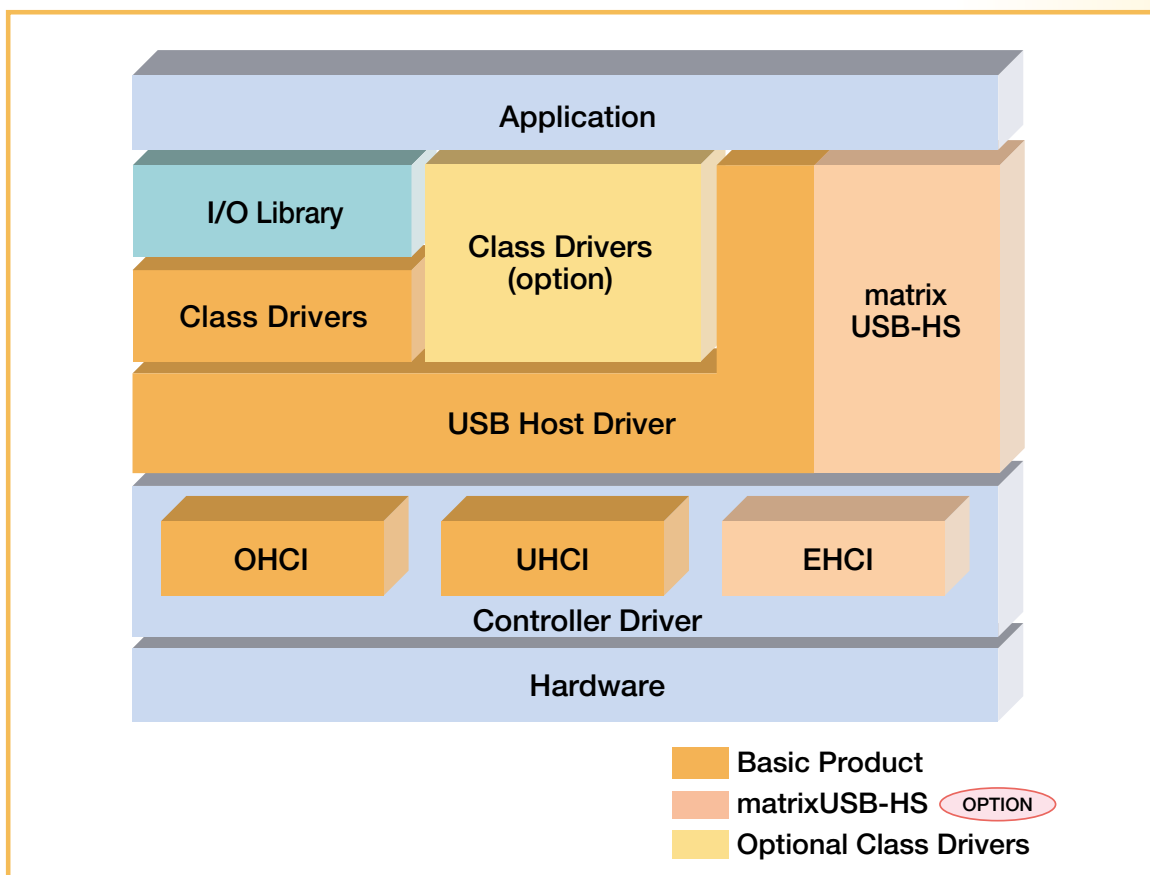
Application

I/O Library

Class Drivers (option)

Class Drivers

matrix USB-HS

USB Host Driver

OHCI

UHCI

EHCI

Controller Driver

Hardware

Basic Product

matrixUSB-HS OPTION

Optional Class Drivers